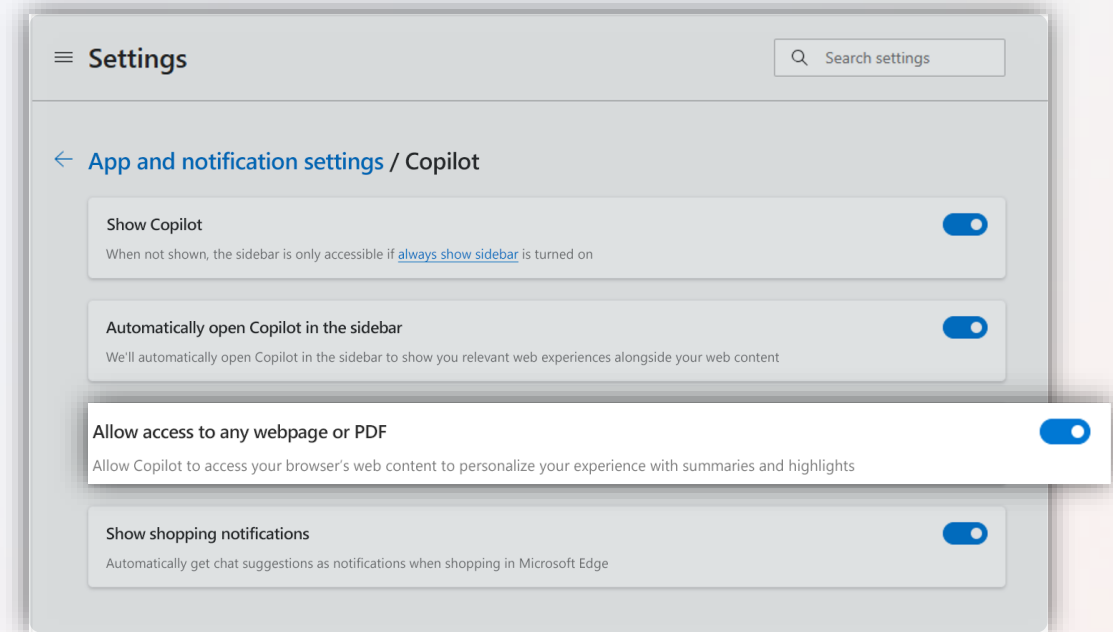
Settings

Search settings

App and notification settings / Copilot

Show Copilot

When not shown, the sidebar is only accessible if always show sidebar is turned on

Automatically open Copilot in the sidebar

We'll automatically open Copilot in the sidebar to show you relevant web experiences alongside your web content

Allow access to any webpage or PDF

Allow Copilot to access your browser's web content to personalize your experience with summaries and highlights

Show shopping notifications

Automatically get chat suggestions as notifications when shopping in Microsoft Edge